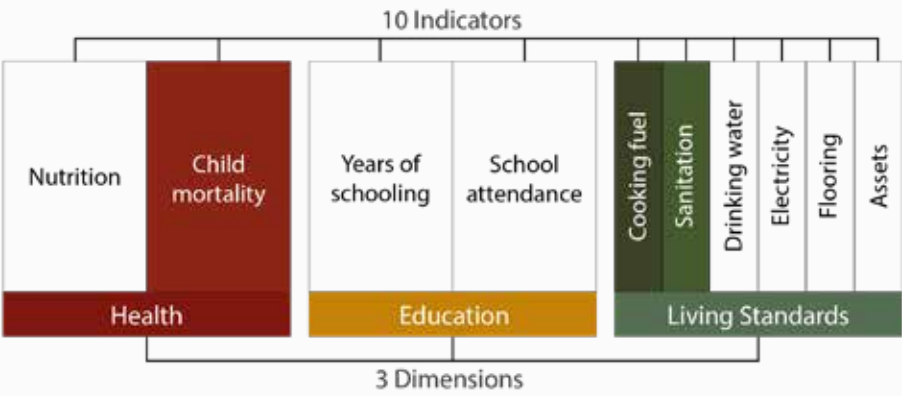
10 Indicators

Nutrition

Child mortality

Years of schooling

School attendance

Cooking fuel

Sanitation

Drinking water

Electricity

Flooring

Assets

Health

Education

Living Standards

3 Dimensions